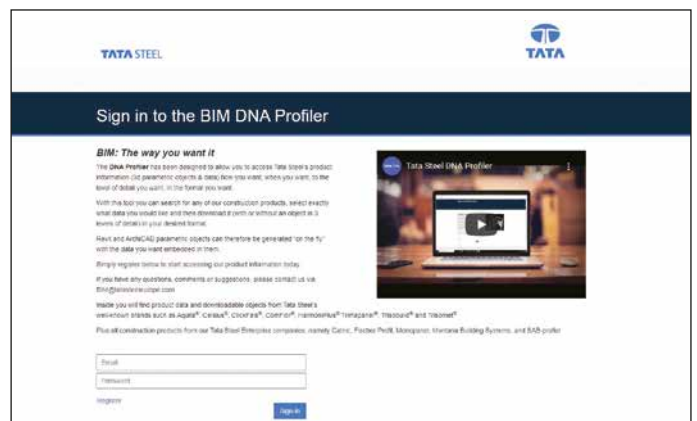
TATA STEEL

TATA

Sign in to the BIM DNA Profiler

BIM: The way you want it

The DNA Profiler has been designed to allow you to access Tata Steel's product information (3d parametric objects & data) how you want, when you want, to the level of detail you want, in the format you want.

With this tool you can search for any of our construction products, select exactly what data you would like and then download it (with or without an object) in 3 levels of detail in your desired format.

Revit and ArchiCAD parametric objects can therefore be generated "on the fly" with the data you want embedded in them.

Simply register below to start accessing our product information today.

If you have any questions, comments or suggestions, please contact us via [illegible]

Inside you will find product data and downloadable objects from Tata Steel's well-known brands such as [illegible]

Plus all construction products from our Tata Steel Enterprise companies, namely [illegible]

Tata Steel DNA Profiler

Email

Password

Register

Sign in